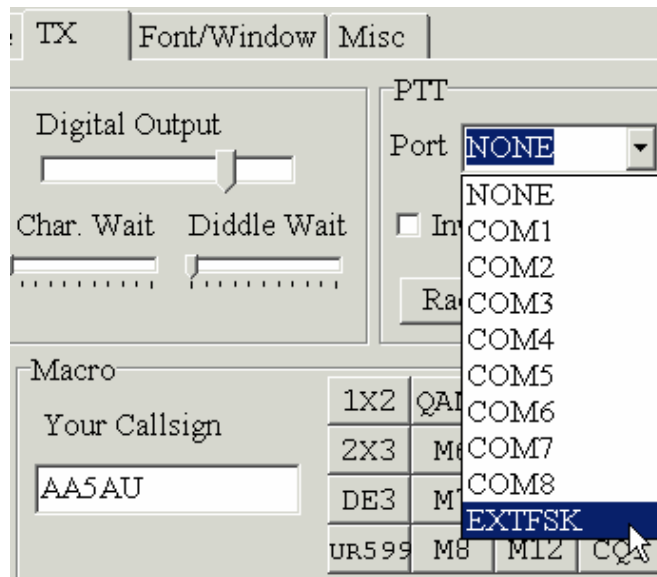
TX | Font/Window | Misc

Digital Output

Char. Wait Diddle Wait

PTT

Port NONE

In

Ra

NONE
COM1
COM2
COM3
COM4
COM5
COM6
COM7
COM8
EXTFSK

Macro

Your Callsign

AA5AU

1X2 QAI
2X3 M6
DE3 M7
UR599 M8 M12 CQ